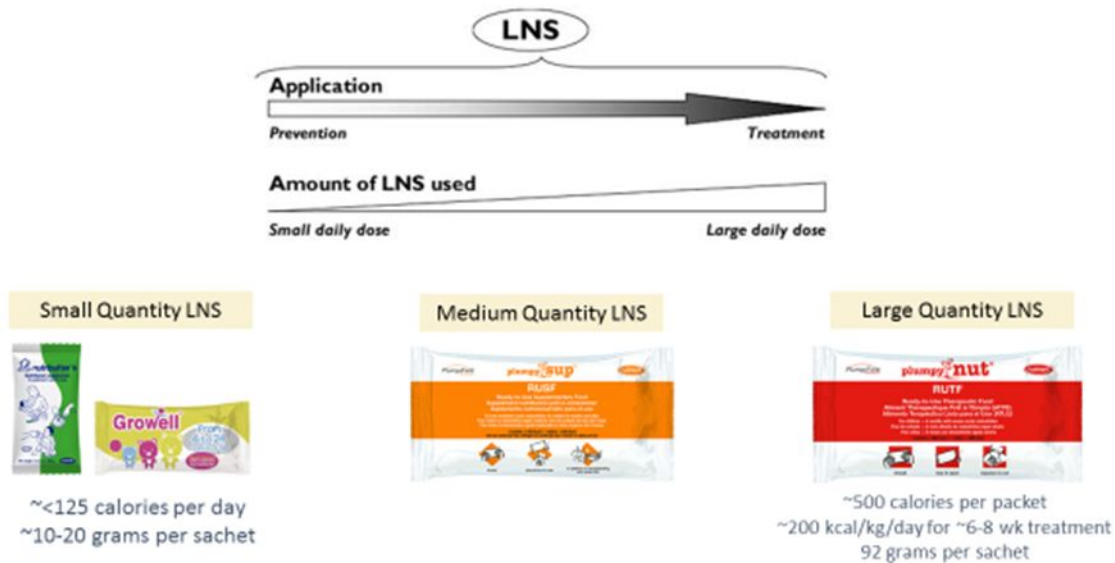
LNS

Application

Prevention

Treatment

Amount of LNS used

Small daily dose

Large daily dose

Small Quantity LNS

Growell

~<125 calories per day
~10-20 grams per sachet

Medium Quantity LNS

plumpy'sup
RUSF

Large Quantity LNS

plumpy'nut
RUTF

~500 calories per packet
~200 kcal/kg/day for ~6-8 wk treatment
92 grams per sachet